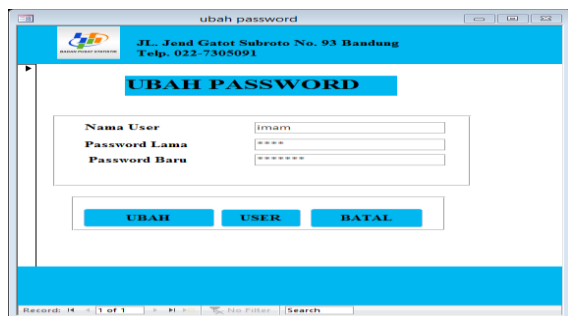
ubah password

BADAN PUSAT STATISTIK

JL. Jend Gatot Subroto No. 93 Bandung
Telp. 022-7305091

UBAH PASSWORD

Nama User imam
Password Lama ****
Password Baru *******

UBAH USER BATAL

Record: 1 of 1 No Filter Search